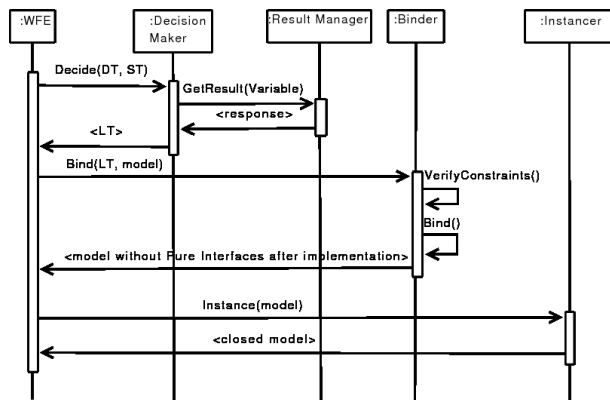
:WFE

:Decision Maker

:Result Manager

:Binder

:Instancer

Decide(DT, ST)

GetResult(Variable)

<response>

<LT>

Bind(LT, model)

VerifyConstraints()

Bind()

<model without Pure Interfaces after implementation>

Instance(model)

<closed model>